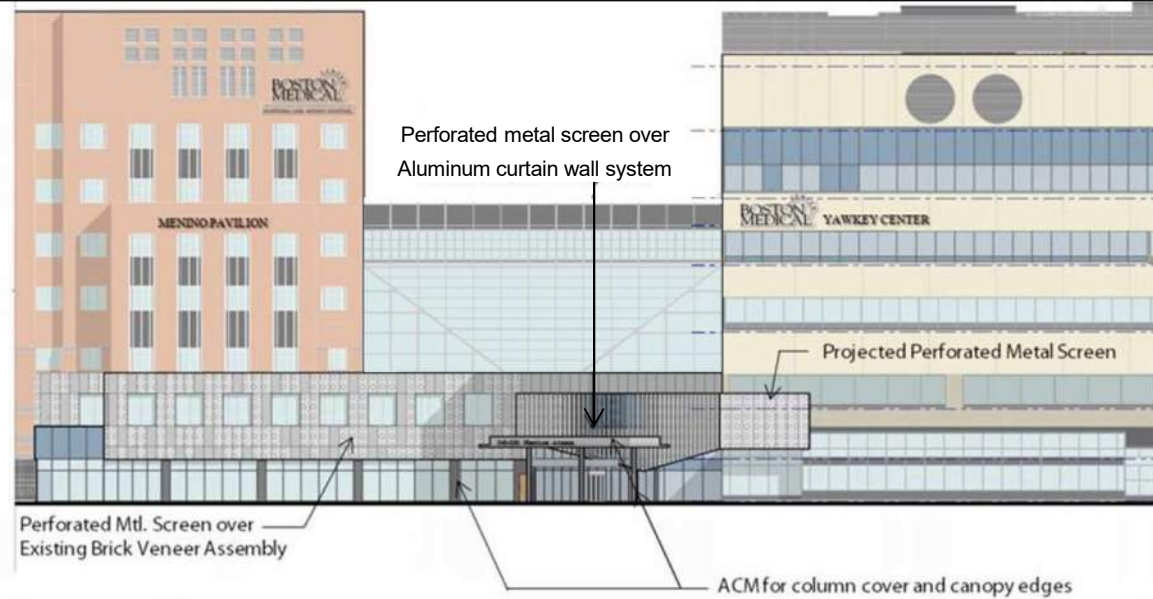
BOSTON MEDICAL

MENINO PAVILION

Perforated metal screen over Aluminum curtain wall system

BOSTON MEDICAL YAWKEY CENTER

Projected Perforated Metal Screen

Perforated Mtl. Screen over Existing Brick Veneer Assembly

ACM for column cover and canopy edges